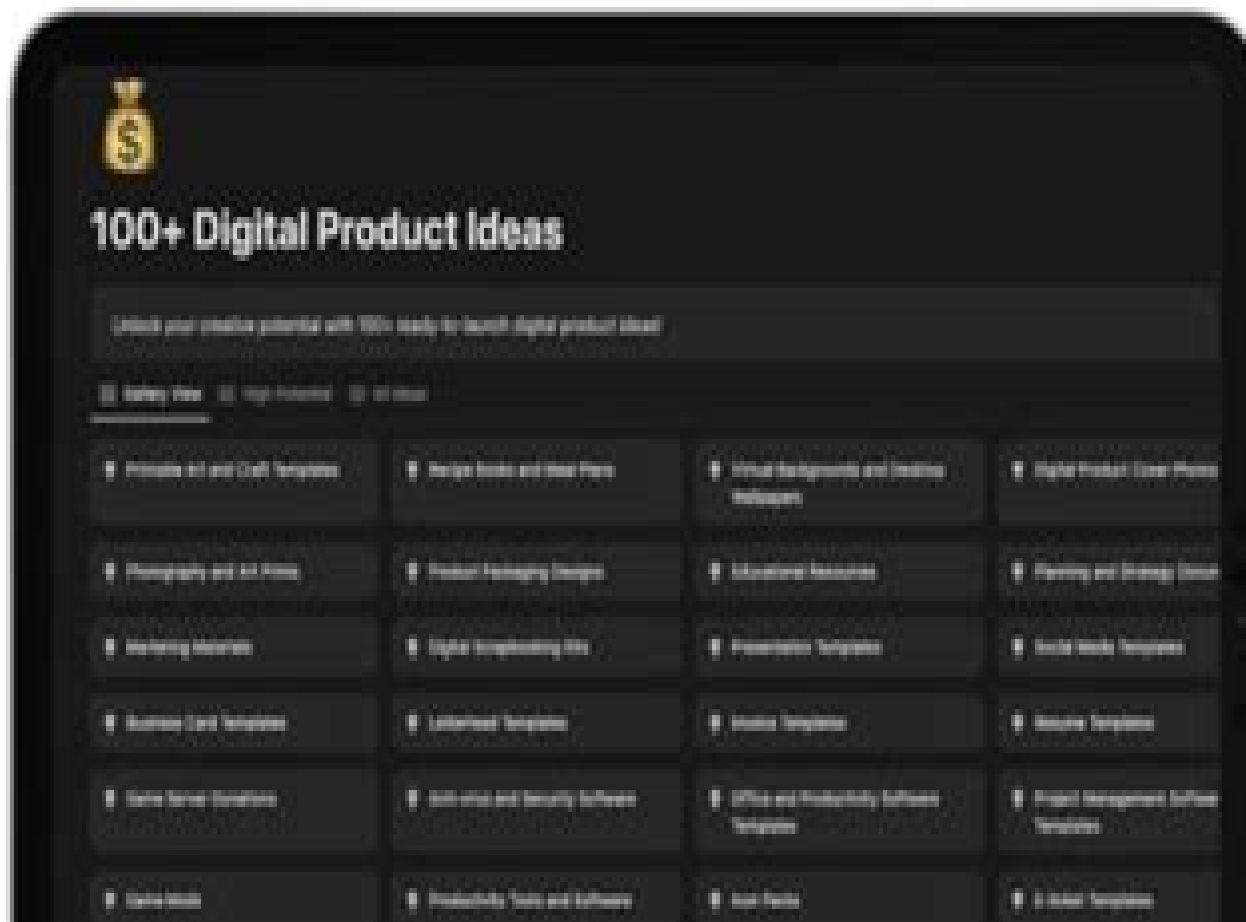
100+ Digital Product Ideas

Unlock your creative potential with 100+ ready-to-launch digital product ideas!

Gallery View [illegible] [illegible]

Printable Art and Craft Templates

Recipe Books and Meal Plans

Virtual Backgrounds and Desktop Wallpapers

Digital Product Cover Photos

Photography and Art Prints

Product Packaging Designs

Educational Resources

Planning and Strategy Docum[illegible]

Marketing Materials

Digital Scrapbooking Kits

Presentation Templates

Social Media Templates

Business Card Templates

Letterhead Templates

Invoice Templates

Resume Templates

Game Server Donations

Anti-virus and Security Software

Office and Productivity Software Templates

Project Management Softwa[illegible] Templates

Game Mods

Productivity Tools and Software

Icon Packs

E-Mail Templates